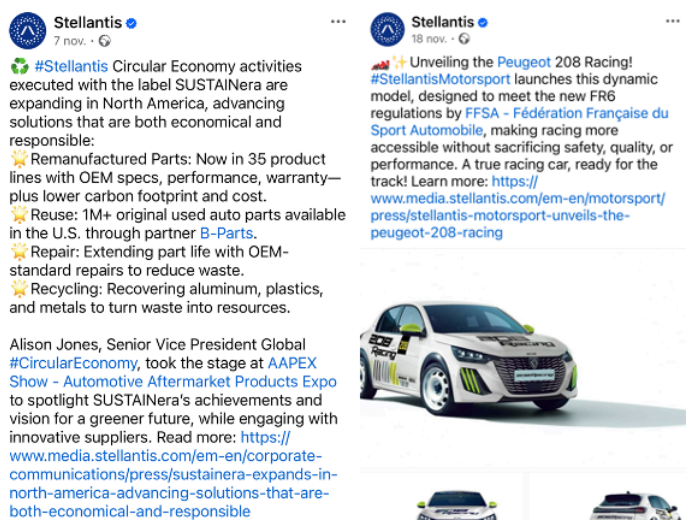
Stellantis
7 nov. ·

♻️ #Stellantis Circular Economy activities executed with the label SUSTAINera are expanding in North America, advancing solutions that are both economical and responsible:
🌟Remanufactured Parts: Now in 35 product lines with OEM specs, performance, warranty—plus lower carbon footprint and cost.
🌟Reuse: 1M+ original used auto parts available in the U.S. through partner B-Parts.
🌟Repair: Extending part life with OEM-standard repairs to reduce waste.
🌟Recycling: Recovering aluminum, plastics, and metals to turn waste into resources.

Alison Jones, Senior Vice President Global #CircularEconomy, took the stage at AAPEX Show - Automotive Aftermarket Products Expo to spotlight SUSTAINera's achievements and vision for a greener future, while engaging with innovative suppliers. Read more: https://www.media.stellantis.com/em-en/corporate-communications/press/sustainera-expands-in-north-america-advancing-solutions-that-are-both-economical-and-responsible

Stellantis
18 nov. ·

🏎️✨Unveiling the Peugeot 208 Racing! #StellantisMotorsport launches this dynamic model, designed to meet the new FR6 regulations by FFSA - Fédération Française du Sport Automobile, making racing more accessible without sacrificing safety, quality, or performance. A true racing car, ready for the track! Learn more: https://www.media.stellantis.com/em-en/motorsport/press/stellantis-motorsport-unveils-the-peugeot-208-racing

208 Racing